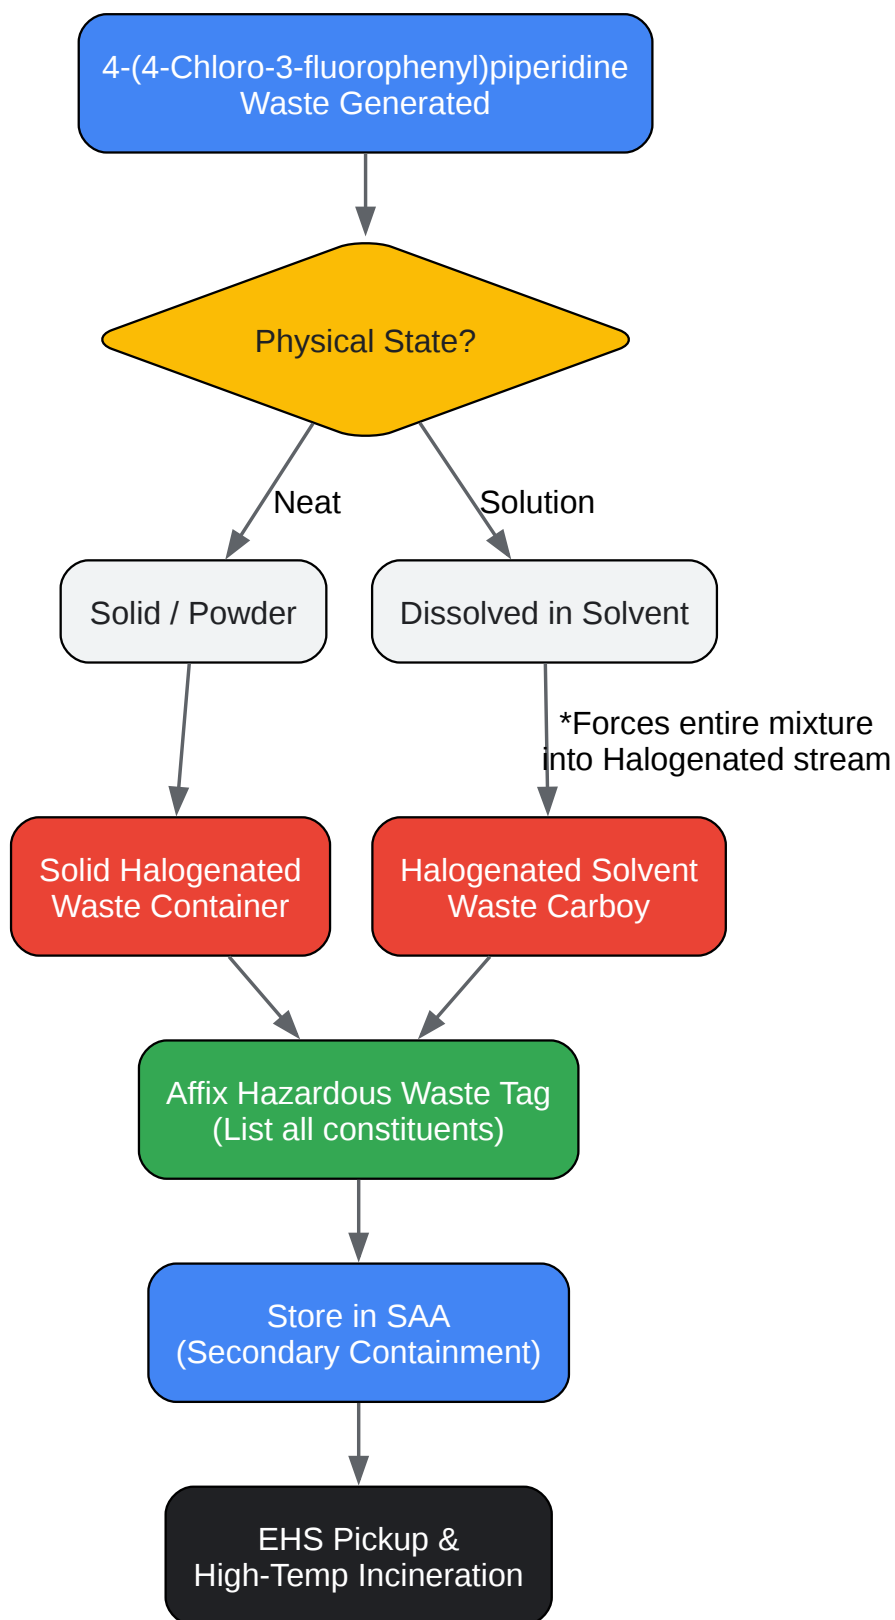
4-(4-Chloro-3-fluorophenyl)piperidine
Waste Generated

Physical State?

Neat

Solution

Solid / Powder

Dissolved in Solvent

*Forces entire mixture into Halogenated stream

Solid Halogenated Waste Container

Halogenated Solvent Waste Carboy

Affix Hazardous Waste Tag (List all constituents)

Store in SAA (Secondary Containment)

EHS Pickup & High-Temp Incineration